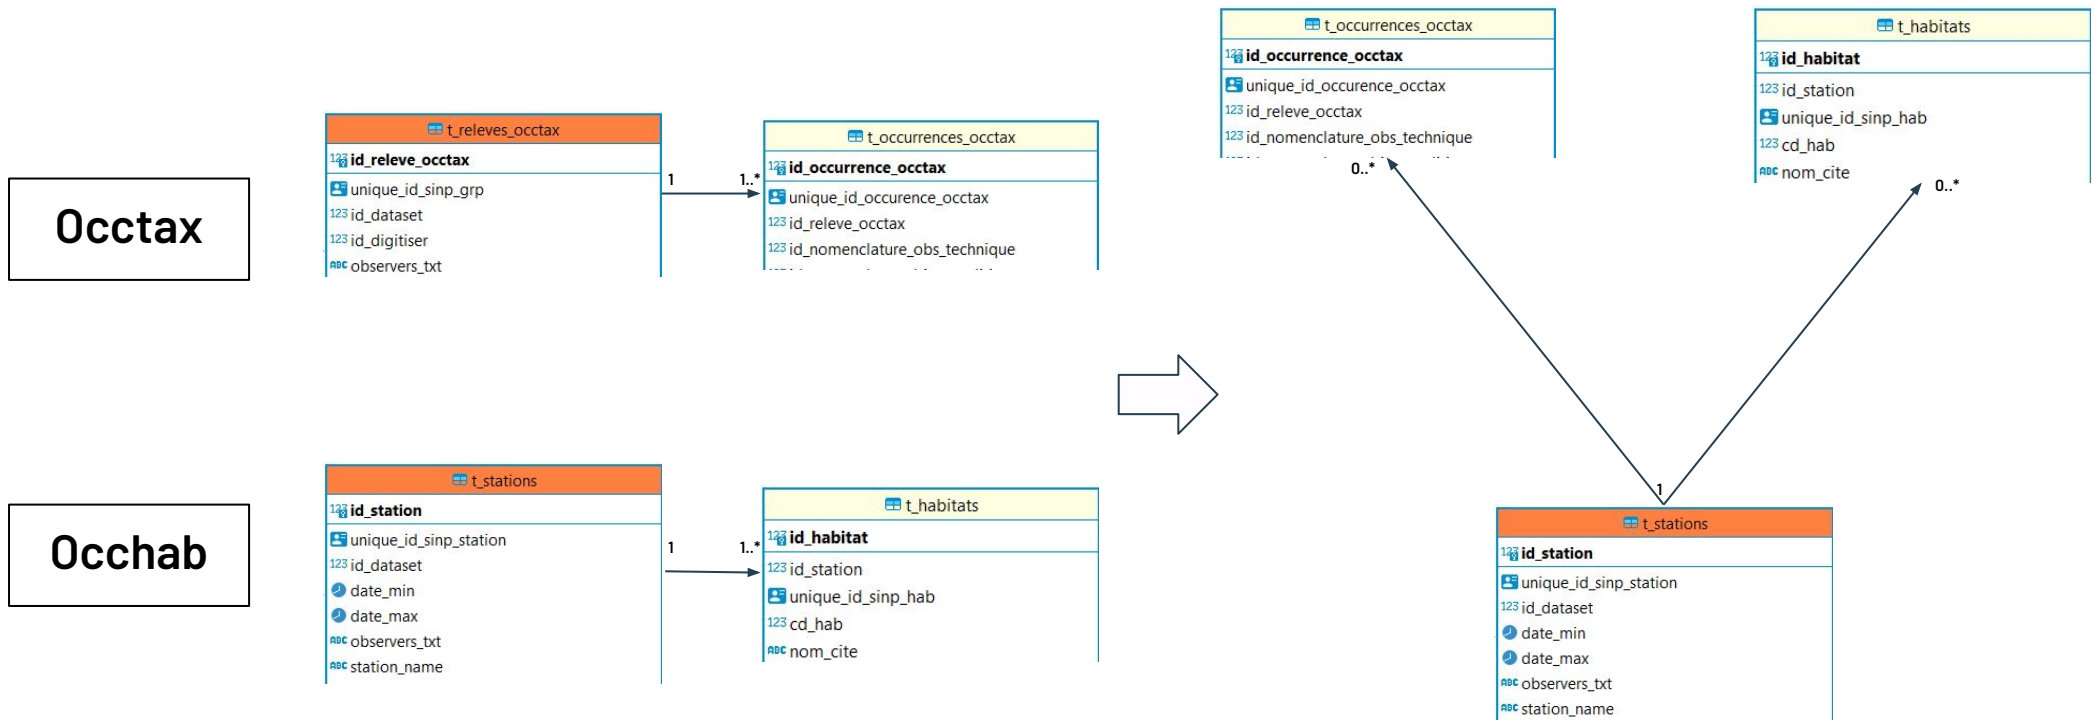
Occtax

t_releves_occtax
id_releve_occtax
unique_id_sinp_grp
id_dataset
id_digitiser
observers_txt

1
1..*

t_occurrences_occtax
id_occurrence_occtax
unique_id_occurence_occtax
id_releve_occtax
id_nomenclature_obs_technique

Occhab

t_stations
id_station
unique_id_sinp_station
id_dataset
date_min
date_max
observers_txt
station_name

1
1..*

t_habitats
id_habitat
id_station
unique_id_sinp_hab
cd_hab
nom_cite

t_occurrences_occtax
id_occurrence_occtax
unique_id_occurence_occtax
id_releve_occtax
id_nomenclature_obs_technique

0..*

t_habitats
id_habitat
id_station
unique_id_sinp_hab
cd_hab
nom_cite

0..*

1

t_stations
id_station
unique_id_sinp_station
id_dataset
date_min
date_max
observers_txt
station_name